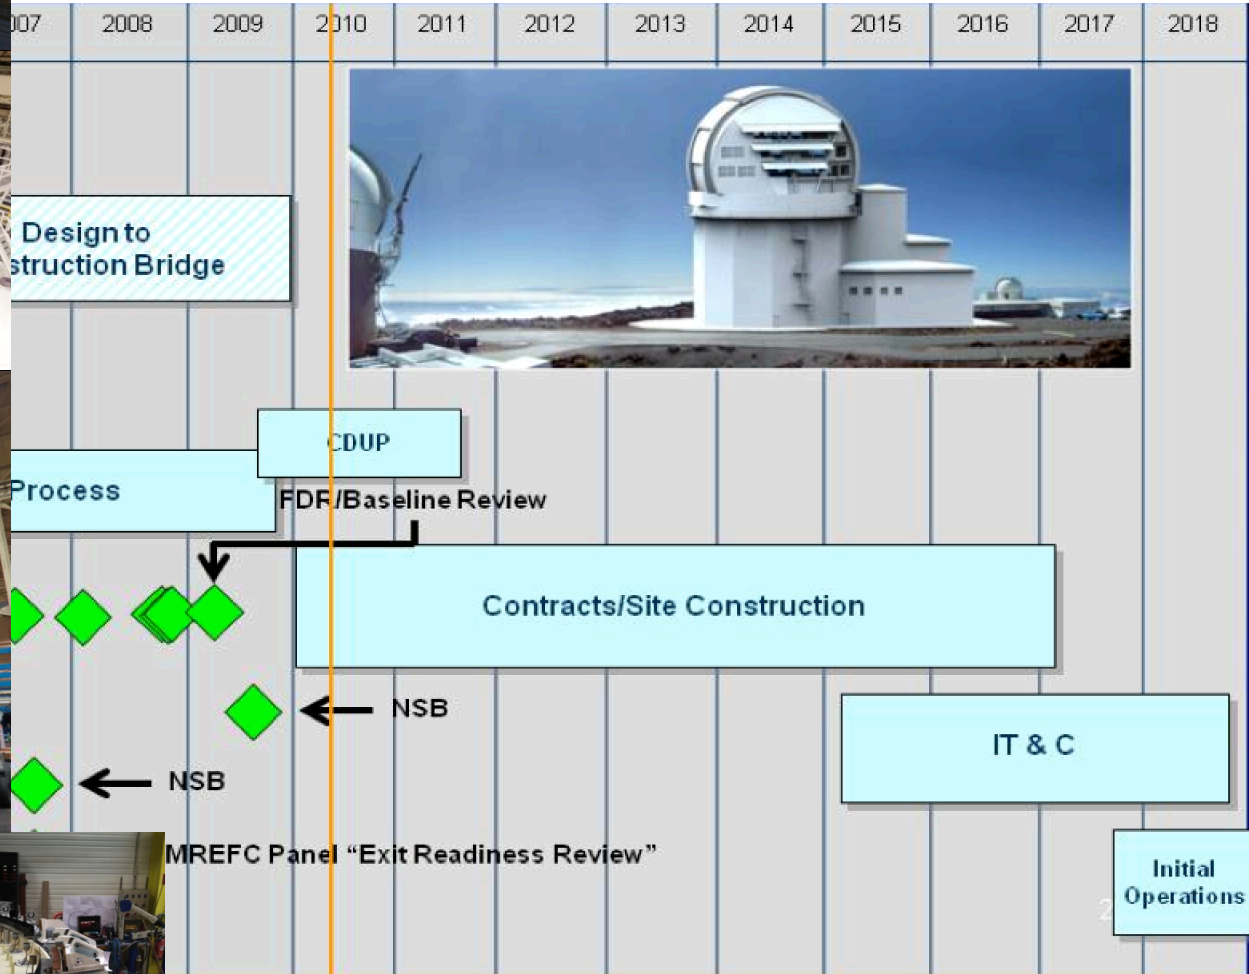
007 | 2008 | 2009 | 2010 | 2011 | 2012 | 2013 | 2014 | 2015 | 2016 | 2017 | 2018

Design to
struction Bridge

CDUP

Process

FDR/Baseline Review

Contracts/Site Construction

NSB

IT & C

NSB

MREFC Panel "Exit Readiness Review"

Initial
Operations

2